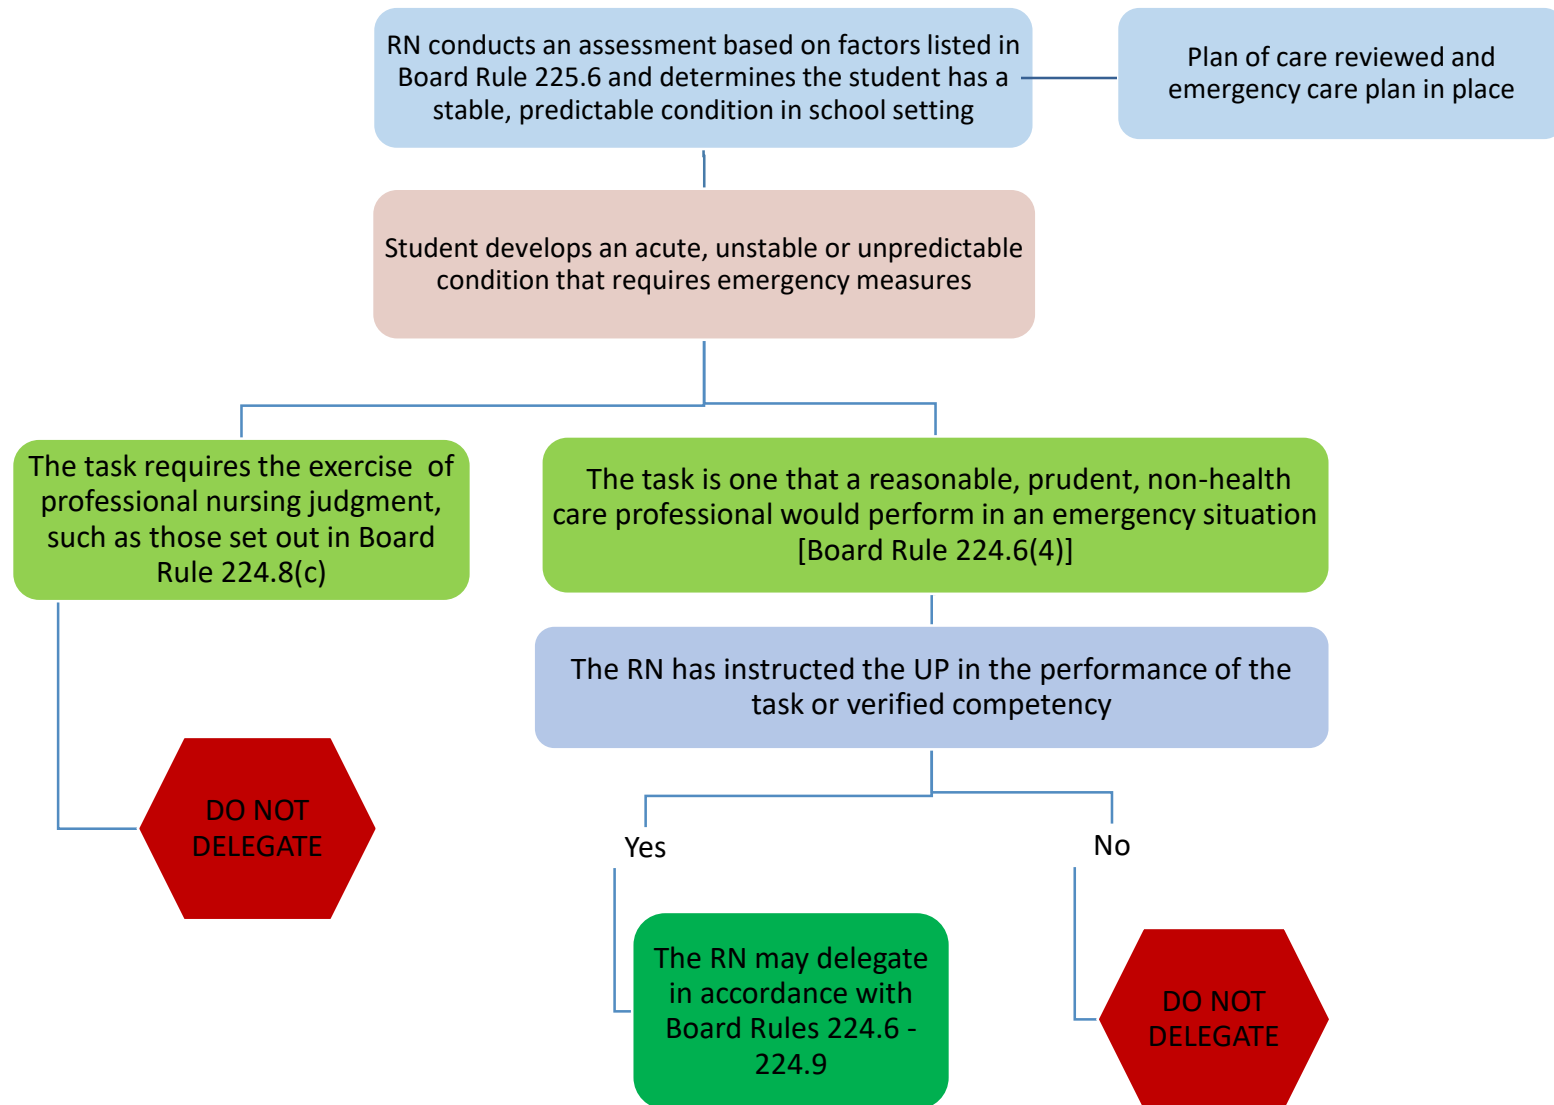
RN conducts an assessment based on factors listed in Board Rule 225.6 and determines the student has a stable, predictable condition in school setting

Plan of care reviewed and emergency care plan in place

Student develops an acute, unstable or unpredictable condition that requires emergency measures

The task requires the exercise of professional nursing judgment, such as those set out in Board Rule 224.8(c)

The task is one that a reasonable, prudent, non-health care professional would perform in an emergency situation [Board Rule 224.6(4)]

DO NOT DELEGATE

The RN has instructed the UP in the performance of the task or verified competency

Yes

No

The RN may delegate in accordance with Board Rules 224.6 - 224.9

DO NOT DELEGATE